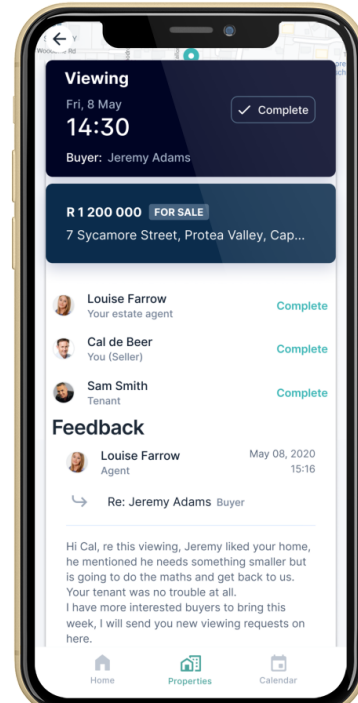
Woodstock Rd

Viewing

Fri, 8 May

14:30

Complete

Buyer: Jeremy Adams

R 1 200 000 FOR SALE

7 Sycamore Street, Protea Valley, Cap...

Louise Farrow
Your estate agent
Complete

Cal de Beer
You (Seller)
Complete

Sam Smith
Tenant
Complete

Feedback

Louise Farrow
Agent
May 08, 2020
15:16

Re: Jeremy Adams Buyer

Hi Cal, re this viewing, Jeremy liked your home, he mentioned he needs something smaller but is going to do the maths and get back to us. Your tenant was no trouble at all.
I have more interested buyers to bring this week, I will send you new viewing requests on here.

Home
Properties
Calendar